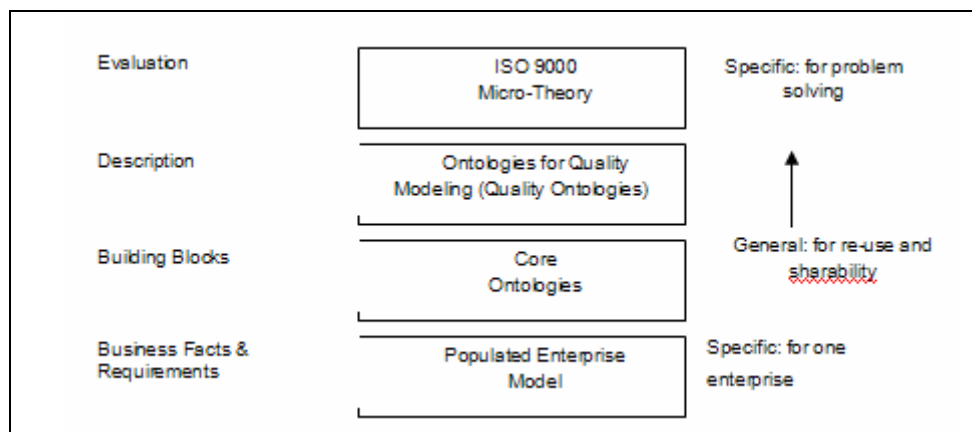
Evaluation

ISO 9000
Micro-Theory

Specific: for problem solving

Description

Ontologies for Quality Modeling (Quality Ontologies)

Building Blocks

Core
Ontologies

General: for re-use and sharability

Business Facts & Requirements

Populated Enterprise Model

Specific: for one enterprise